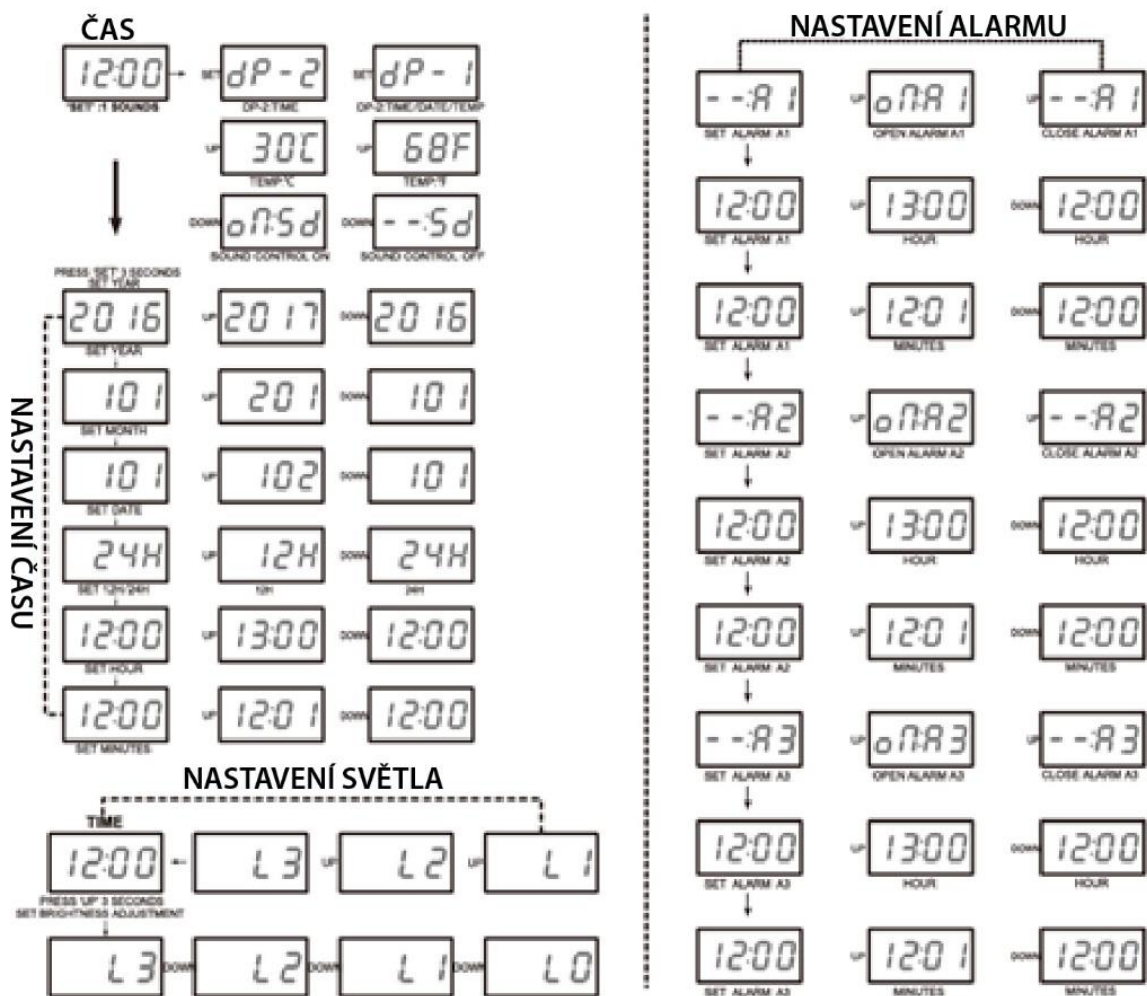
ČAS

12:00
"SET":1 SOUNDS
SET dP-2
DP-2:TIME
SET dP-1
DP-2:TIME/DATE/TEMP
UP 30C
TEMP°C
UP 68F
TEMP°F
DOWN oN:Sd
SOUND CONTROL ON
DOWN --:Sd
SOUND CONTROL OFF

PRESS "SET" 3 SECONDS
SET YEAR

NASTAVENÍ ČASU

2016
SET YEAR
UP 2017
DOWN 2016

101
SET MONTH
UP 201
DOWN 101

101
SET DATE
UP 102
DOWN 101

24H
SET 12H/24H
UP 12H
12H
DOWN 24H
24H

12:00
SET HOUR
UP 13:00
DOWN 12:00

12:00
SET MINUTES
UP 12:01
DOWN 12:00

NASTAVENÍ SVĚTLA

TIME
12:00
L3
UP L2
UP L1
PRESS "UP" 3 SECONDS
SET BRIGHTNESS ADJUSTMENT
L3
DOWN L2
DOWN L1
DOWN L0

NASTAVENÍ ALARMU

--:A1
SET ALARM A1
UP oN:A1
OPEN ALARM A1
UP --:A1
CLOSE ALARM A1

12:00
SET ALARM A1
UP 13:00
HOUR
DOWN 12:00
HOUR

12:00
SET ALARM A1
UP 12:01
MINUTES
DOWN 12:00
MINUTES

--:A2
SET ALARM A2
UP oN:A2
OPEN ALARM A2
UP --:A2
CLOSE ALARM A2

12:00
SET ALARM A2
UP 13:00
HOUR
DOWN 12:00
HOUR

12:00
SET ALARM A2
UP 12:01
MINUTES
DOWN 12:00
MINUTES

--:A3
SET ALARM A3
UP oN:A3
OPEN ALARM A3
UP --:A3
CLOSE ALARM A3

12:00
SET ALARM A3
UP 13:00
HOUR
DOWN 12:00
HOUR

12:00
SET ALARM A3
UP 12:01
MINUTES
DOWN 12:00
MINUTES